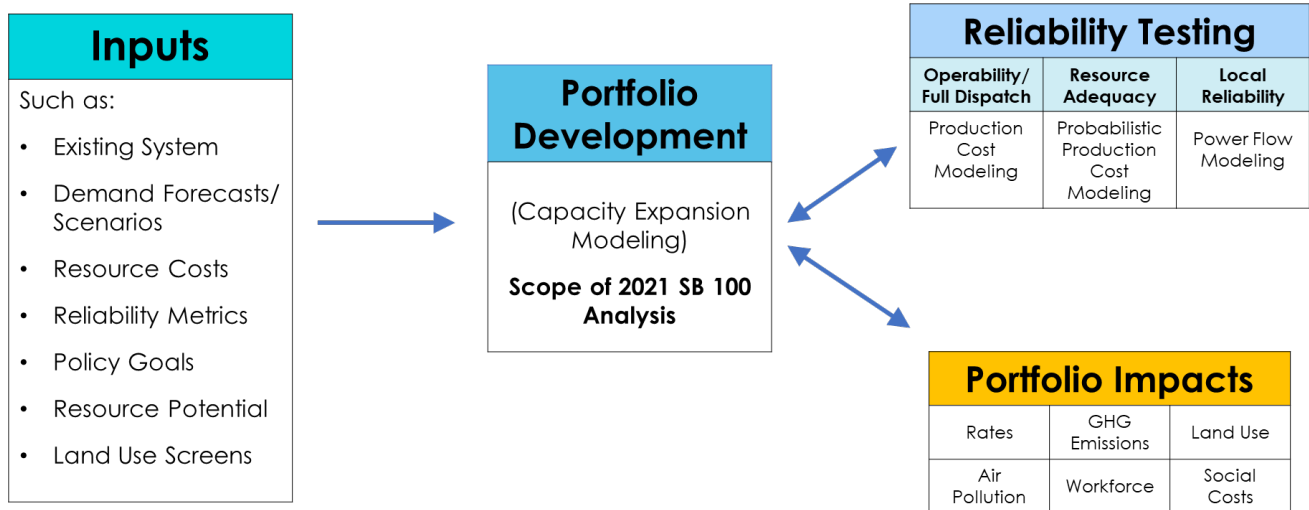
Inputs

Such as:

- Existing System
- Demand Forecasts/ Scenarios
- Resource Costs
- Reliability Metrics
- Policy Goals
- Resource Potential
- Land Use Screens

Portfolio Development

(Capacity Expansion Modeling)

Scope of 2021 SB 100 Analysis

Reliability Testing

| Operability/ Full Dispatch | Resource Adequacy | Local Reliability |
|---|---|---|
| Production Cost Modeling | Probabilistic Production Cost Modeling | Power Flow Modeling |

Portfolio Impacts

| Rates | GHG Emissions | Land Use |
|---|---|---|
| Air Pollution | Workforce | Social Costs |